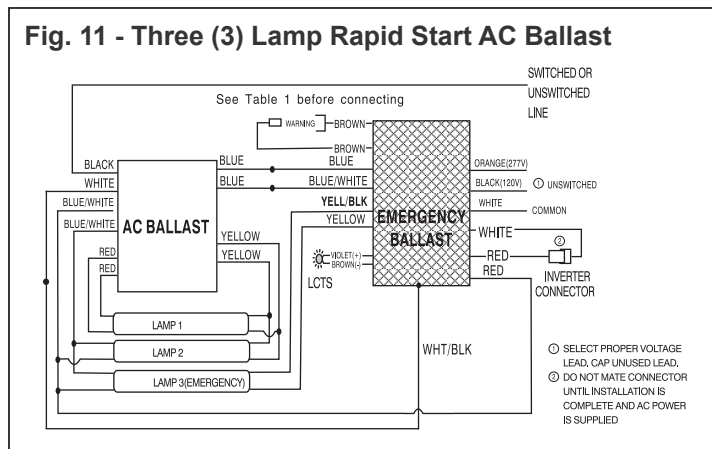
Fig. 11 - Three (3) Lamp Rapid Start AC Ballast

SWITCHED OR UNSWITCHED LINE

See Table 1 before connecting

WARNING

BROWN

BROWN

BLACK

WHITE

BLUE/WHITE

BLUE/WHITE

AC BALLAST

RED

RED

BLUE

BLUE

YELLOW

YELLOW

BLUE

BLUE/WHITE

YELL/BLK

YELLOW

EMERGENCY BALLAST

ORANGE(277V)

BLACK(120V)

① UNSWITCHED

WHITE

COMMON

WHITE

RED

RED

②

INVERTER CONNECTOR

VIOLET(+)

BROWN(-)

LCTS

LAMP 1

LAMP 2

LAMP 3(EMERGENCY)

WHT/BLK

① SELECT PROPER VOLTAGE LEAD, CAP UNUSED LEAD.

② DO NOT MATE CONNECTOR UNTIL INSTALLATION IS COMPLETE AND AC POWER IS SUPPLIED